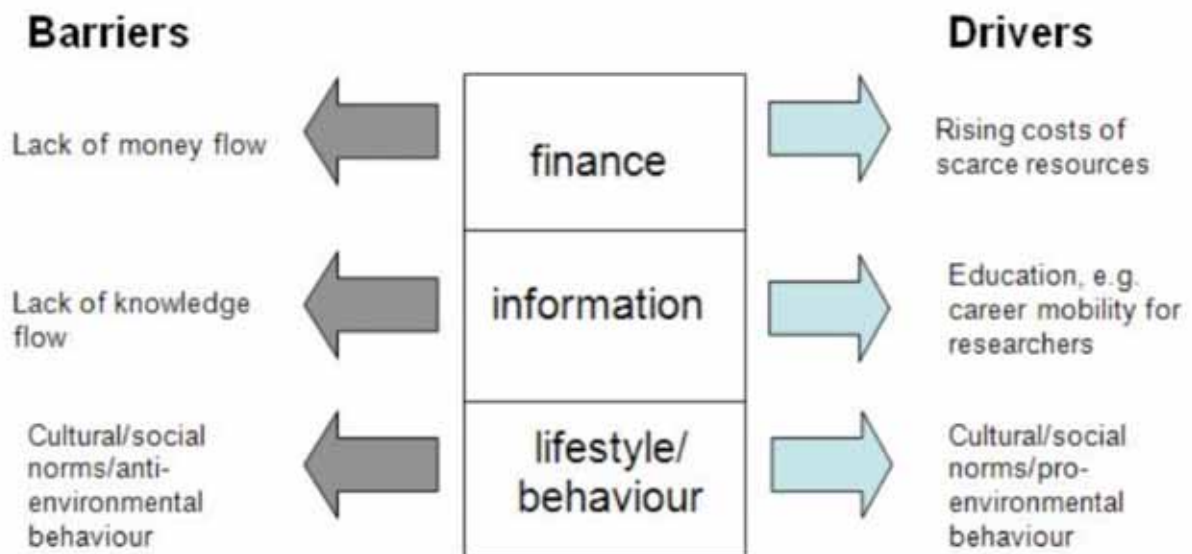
Barriers

Drivers

Lack of money flow

finance

Rising costs of scarce resources

Lack of knowledge flow

information

Education, e.g. career mobility for researchers

Cultural/social norms/anti-environmental behaviour

lifestyle/ behaviour

Cultural/social norms/pro-environmental behaviour